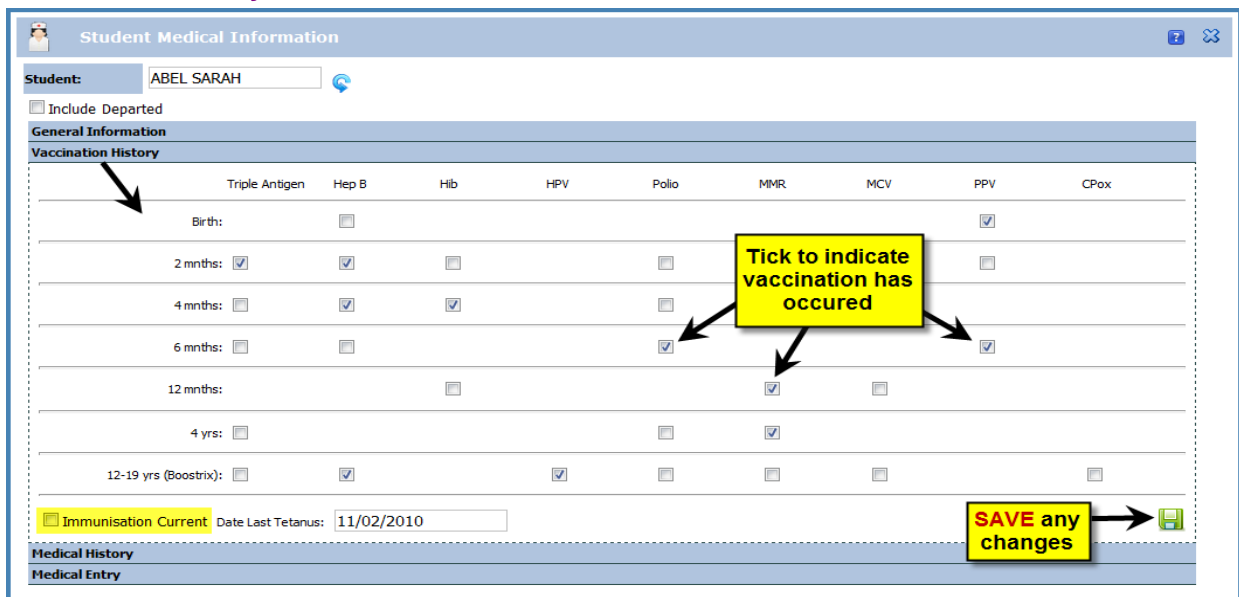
Student Medical Information

Student: ABEL SARAH

Include Departed

General Information

Vaccination History

| | Triple Antigen | Hep B | Hib | HPV | Polio | MMR | MCV | PPV | CPox |
|---|---|---|---|---|---|---|---|---|---|
| Birth: | | | | | | | | | |
| 2 mnths: | | | | | | | | | |
| 4 mnths: | | | | | | | | | |
| 6 mnths: | | | | | | | | | |
| 12 mnths: | | | | | | | | | |
| 4 yrs: | | | | | | | | | |
| 12-19 yrs (Boostrix): | | | | | | | | | |

Tick to indicate vaccination has occured

Immunisation Current Date Last Tetanus: 11/02/2010

SAVE any changes

Medical History

Medical Entry